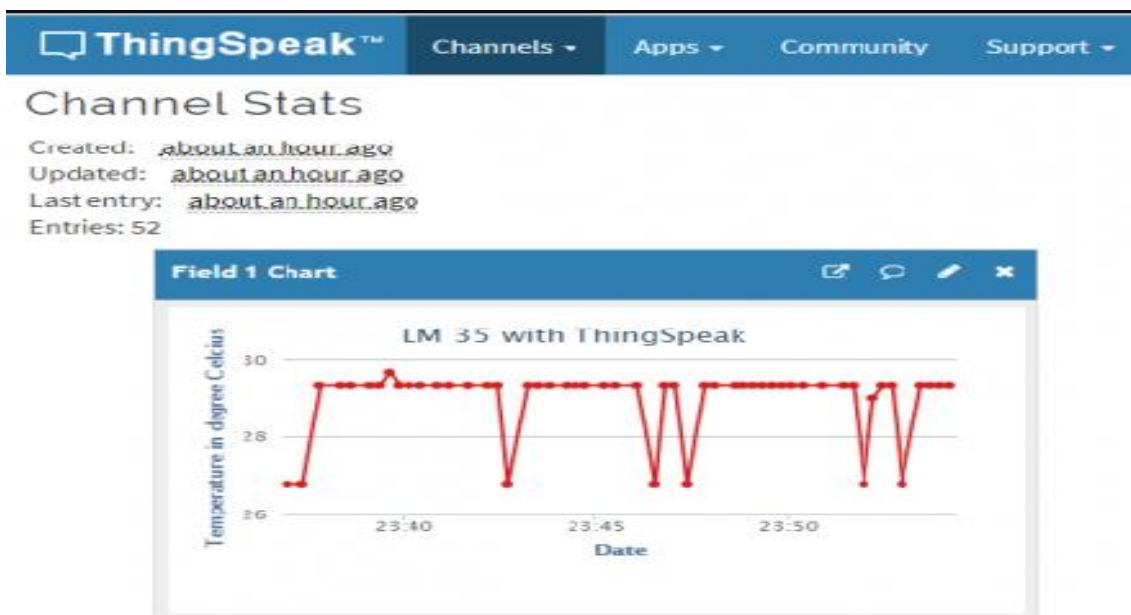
ThingSpeak™ Channels ▾ Apps ▾ Community Support ▾

Channel Stats

Created: about an hour ago
Updated: about an hour ago
Last entry: about an hour ago
Entries: 52

Field 1 Chart

LM 35 with ThingSpeak

Temperature in degree Celcius

30
28
26

23:40
23:45
23:50

Date